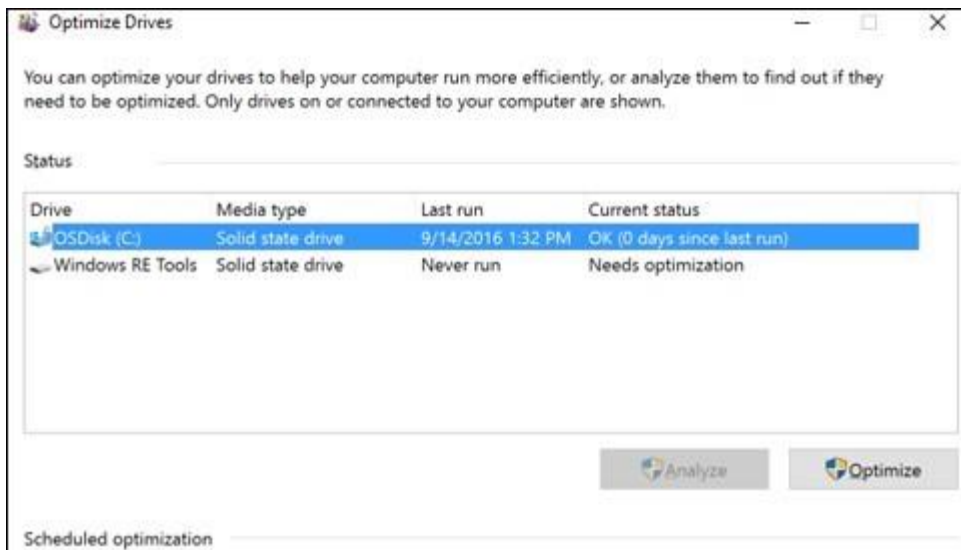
Optimize Drives

You can optimize your drives to help your computer run more efficiently, or analyze them to find out if they need to be optimized. Only drives on or connected to your computer are shown.

Status

| Drive | Media type | Last run | Current status |
|---|---|---|---|
| OSDisk (C:) | Solid state drive | 9/14/2016 1:32 PM | OK (0 days since last run) |
| Windows RE Tools | Solid state drive | Never run | Needs optimization |

Analyze

Optimize

Scheduled optimization